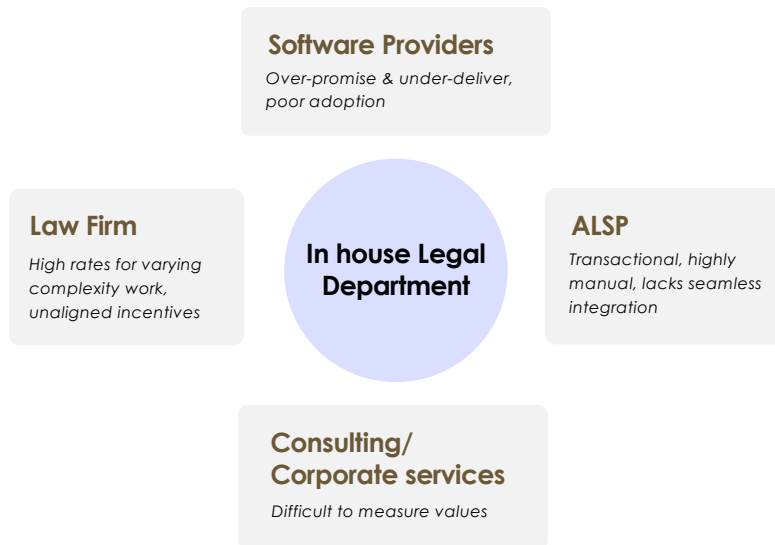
Software Providers

Over-promise & under-deliver, poor adoption

Law Firm

High rates for varying complexity work, unaligned incentives

In house Legal Department

ALSP

Transactional, highly manual, lacks seamless integration

Consulting/ Corporate services

Difficult to measure values